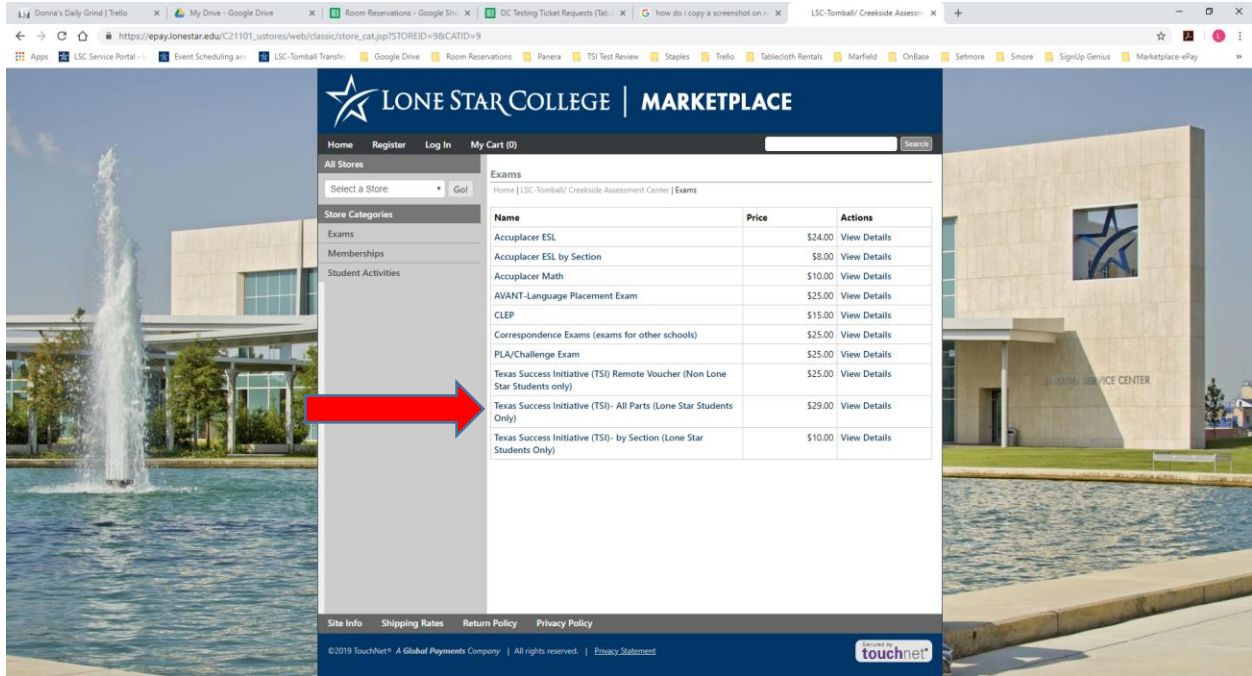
Donna's Daily Grind | Trello
My Drive - Google Drive
Room Reservations - Google She
DC Testing Ticket Requests (Tab
how do i copy a screenshot on
LSC-Tomball/ Creekside Assessm

https://epay.lonestar.edu/C21101_ustores/web/classic/store_cat.jsp?STOREID=9&CATID=9

Apps LSC Service Portal - Event Scheduling an LSC-Tomball Transfe Google Drive Room Reservations Panera TSI Test Review Staples Trello Tablecloth Rentals Marfield OnBase Setmore Smore SignUp Genius Marketplace-ePay

LONE STAR COLLEGE | MARKETPLACE

Home Register Log In My Cart (0) Search

All Stores
Select a Store Go!

Store Categories
Exams
Memberships
Student Activities

Exams
Home | LSC-Tomball/ Creekside Assessment Center | Exams

| Name | Price | Actions |
|---|---|---|
| Accuplacer ESL | \$24.00 | View Details |
| Accuplacer ESL by Section | \$8.00 | View Details |
| Accuplacer Math | \$10.00 | View Details |
| AVANT-Language Placement Exam | \$25.00 | View Details |
| CLEP | \$15.00 | View Details |
| Correspondence Exams (exams for other schools) | \$25.00 | View Details |
| PLA/Challenge Exam | \$25.00 | View Details |
| Texas Success Initiative (TSI) Remote Voucher (Non Lone Star Students only) | \$25.00 | View Details |
| Texas Success Initiative (TSI)- All Parts (Lone Star Students Only) | \$29.00 | View Details |
| Texas Success Initiative (TSI)- by Section (Lone Star Students Only) | \$10.00 | View Details |

Site Info Shipping Rates Return Policy Privacy Policy

©2019 TouchNet® A Global Payments Company | All rights reserved. | Privacy Statement

Secured by touchnet

STUDENT SERVICE CENTER